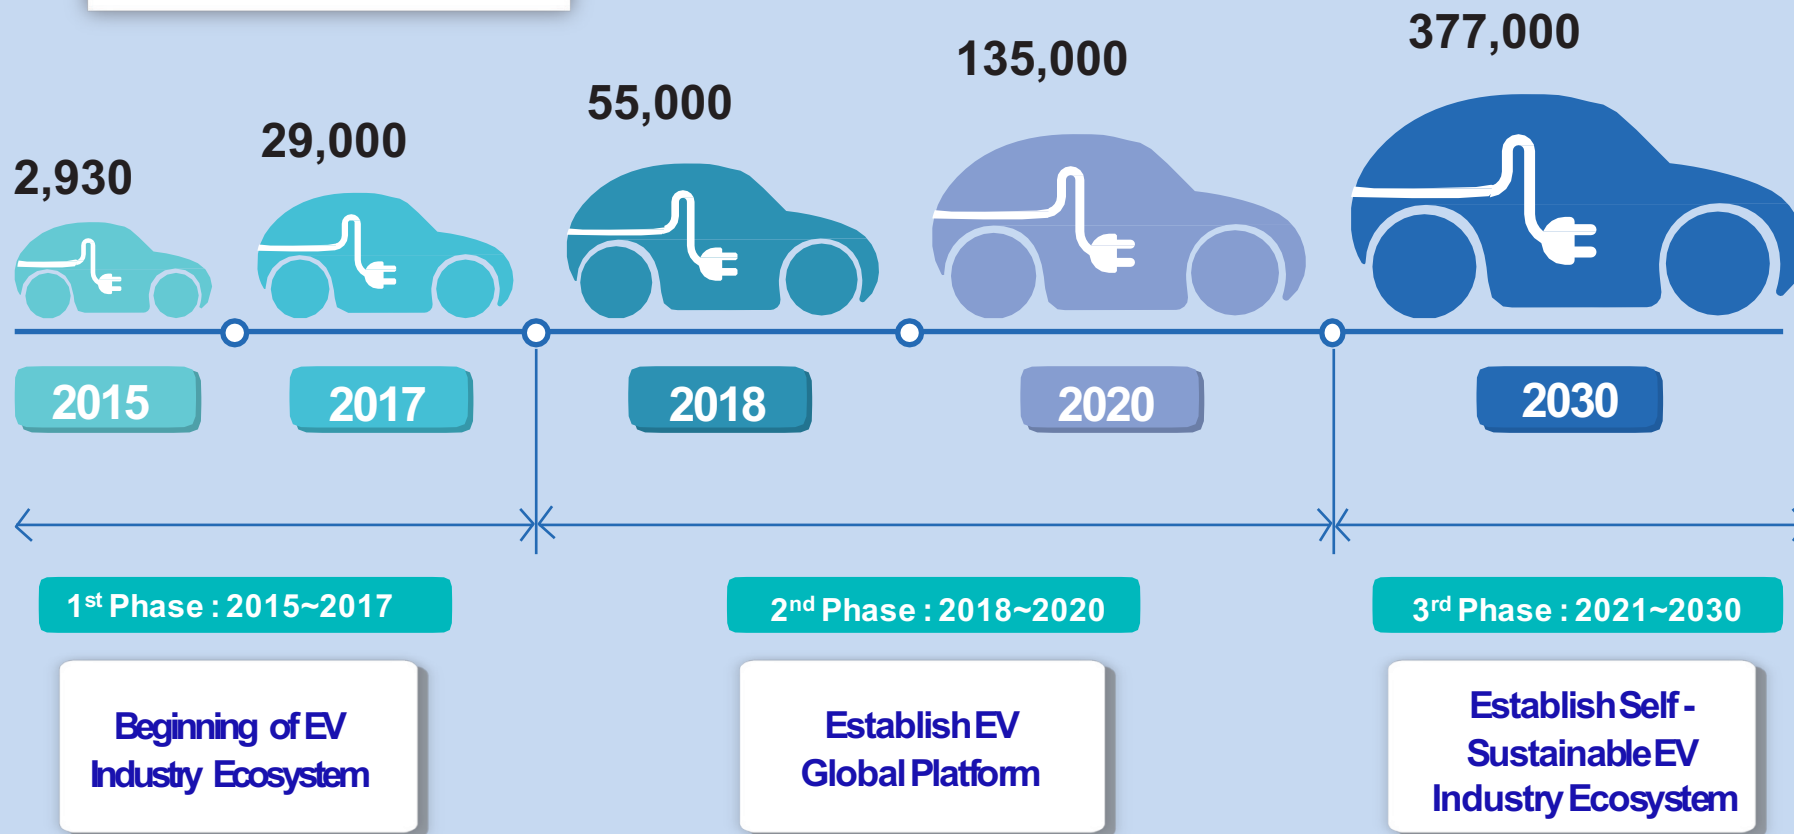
2,930

29,000

55,000

135,000

377,000

2015

2017

2018

2020

2030

1$^{st}$ Phase : 2015~2017

2$^{nd}$ Phase : 2018~2020

3$^{rd}$ Phase : 2021~2030

Beginning of EV Industry Ecosystem

Establish EV Global Platform

Establish Self - Sustainable EV Industry Ecosystem